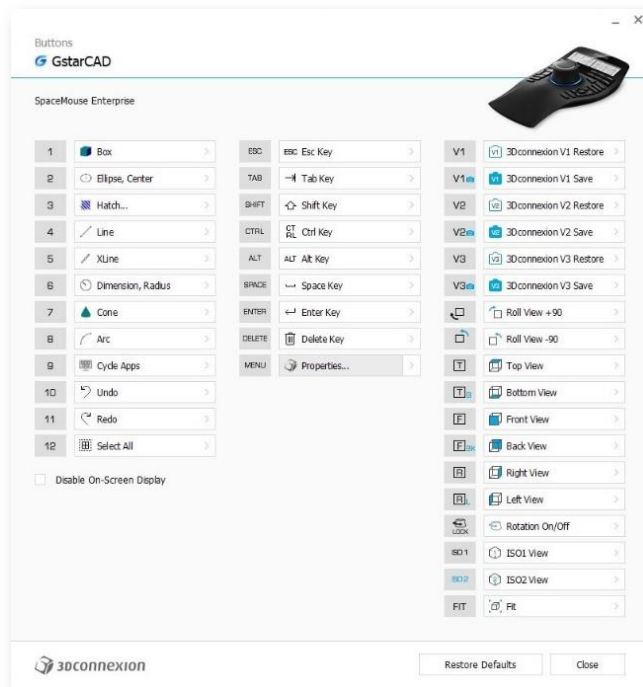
Buttons
GstarCAD

SpaceMouse Enterprise

| | | | | | |
|---|---|---|---|---|---|
| 1 | Box | ESC | ESC Esc Key | V1 | 3Dconnexion V1 Restore |
| 2 | Ellipse, Center | TAB | Tab Key | V1 | 3Dconnexion V1 Save |
| 3 | Hatch... | SHIFT | Shift Key | V2 | 3Dconnexion V2 Restore |
| 4 | Line | CTRL | Ctrl Key | V2 | 3Dconnexion V2 Save |
| 5 | XLine | ALT | ALT Alt Key | V3 | 3Dconnexion V3 Restore |
| 6 | Dimension, Radius | SPACE | Space Key | V3 | 3Dconnexion V3 Save |
| 7 | Cone | ENTER | Enter Key | | Roll View +90 |
| 8 | Arc | DELETE | Delete Key | | Roll View -90 |
| 9 | Cycle Apps | MENU | Properties... | T | Top View |
| 10 | Undo | | | T | Bottom View |
| 11 | Redo | | | F | Front View |
| 12 | Select All | | | F | Back View |
| | | | | R | Right View |
| | | | | R | Left View |
| | | | | LOCK | Rotation On/Off |
| | | | | ISO1 | ISO1 View |
| | | | | ISO2 | ISO2 View |
| | | | | FIT | Fit |

Disable On-Screen Display

3Dconnexion

Restore Defaults

Close